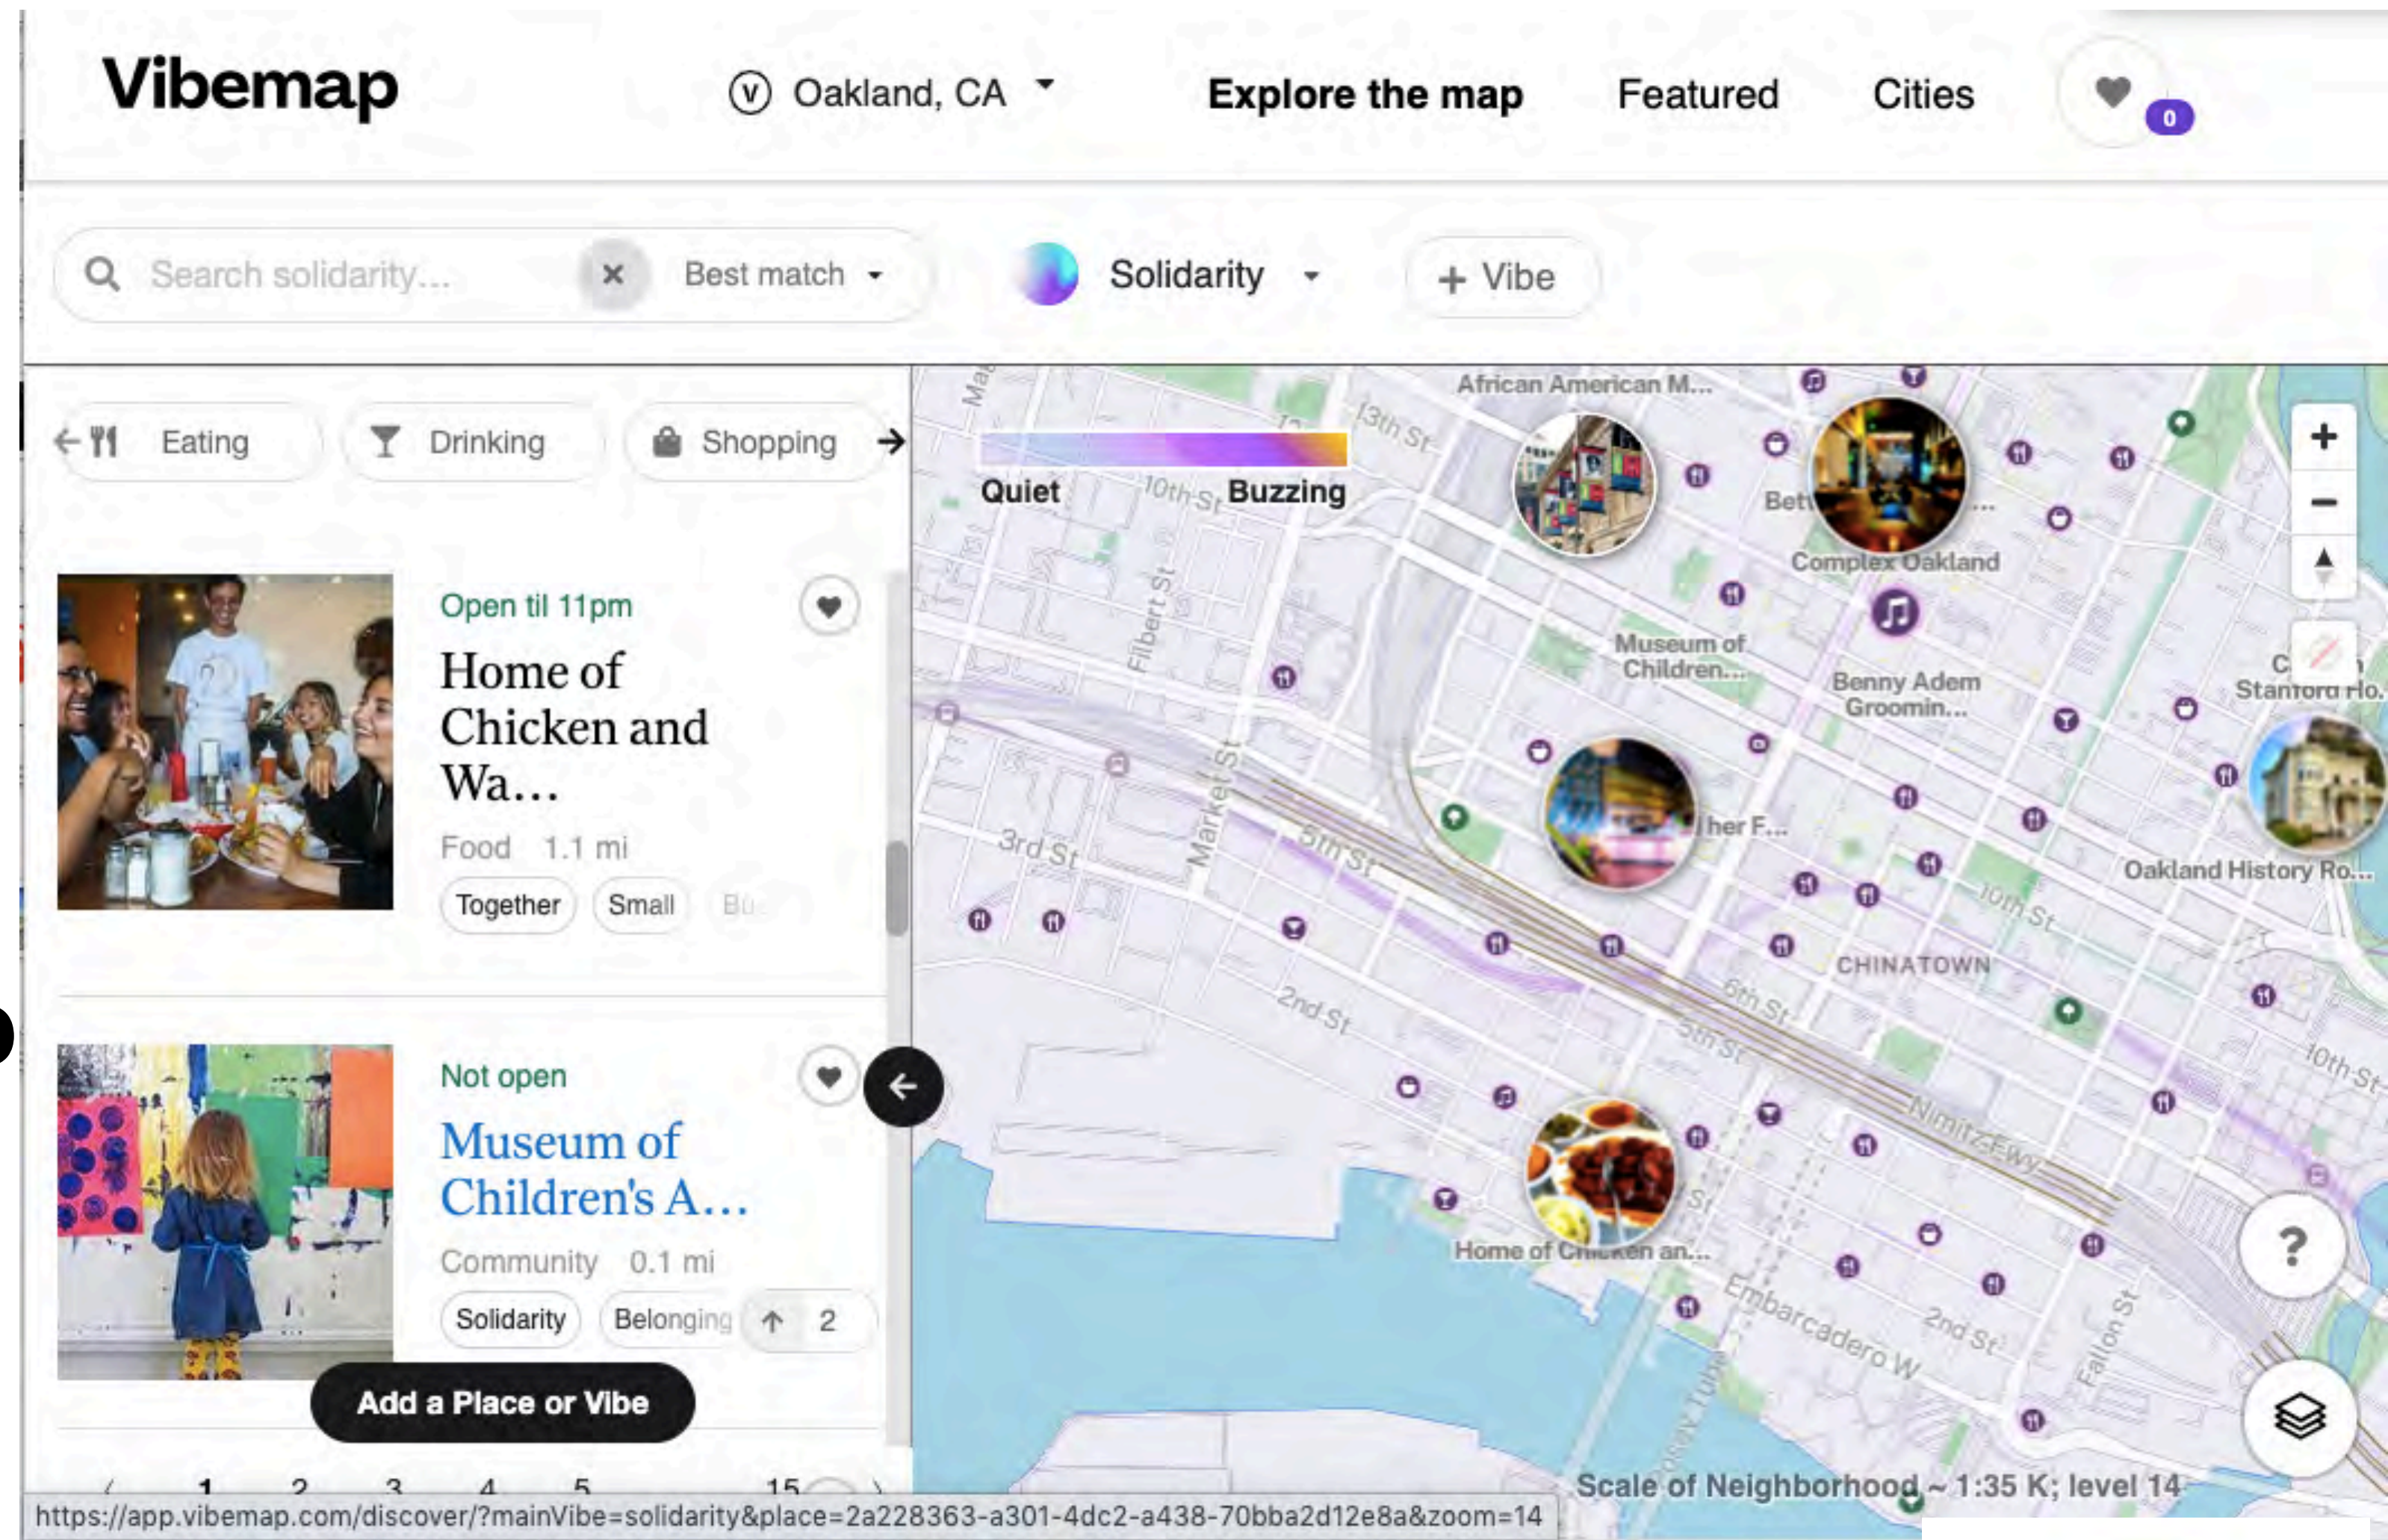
Vibemap

Oakland, CA

Explore the map

Featured

Cities

0

Search solidarity...

Best match

Solidarity

+ Vibe

Eating

Drinking

Shopping

Open til 11pm

Home of Chicken and Wa...

Food 1.1 mi

Together

Small

Not open

Museum of Children's A...

Community 0.1 mi

Solidarity

Belonging

2

Add a Place or Vibe

1 2 3 4 5 15

Quiet

Buzzing

African American M...

Complex Oakland

Museum of Children...

Benny Adem Groomin...

Stanford Ho...

Oakland History Ro...

CHINATOWN

Home of Chicken an...

13th St

10th St

Filbert St

Market St

3rd St

5th St

6th St

2nd St

Nimitz Fwy

10th St

Embarcadero W

Fallon St

Scale of Neighborhood ~ 1:35 K; level 14

https://app.vibemap.com/discover/?mainVibe=solidarity&place=2a228363-a301-4dc2-a438-70bba2d12e8a&zoom=14